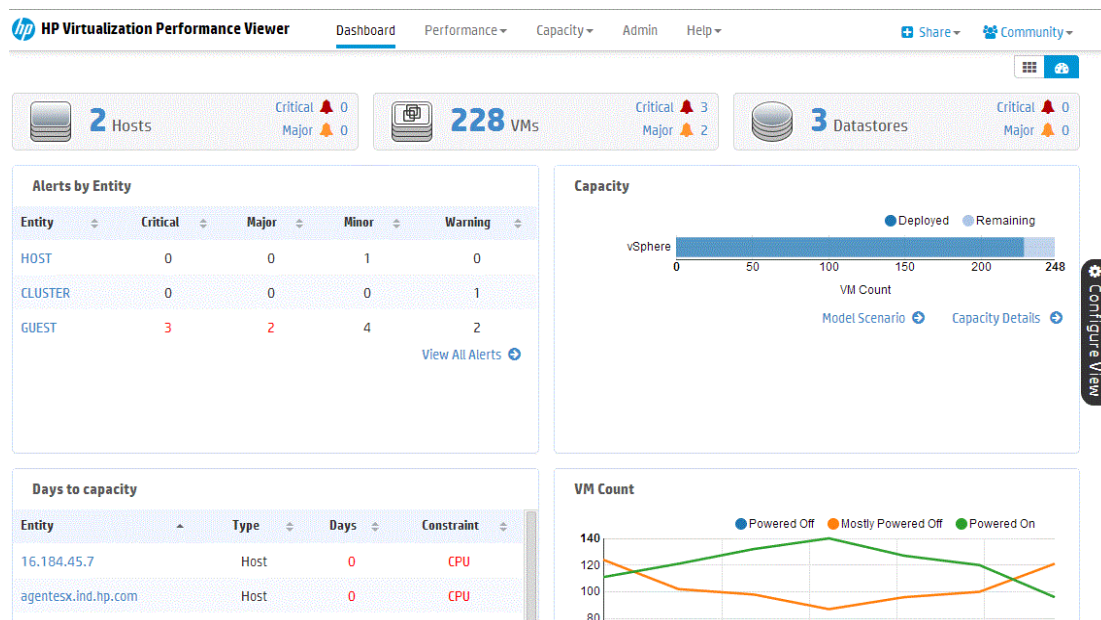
hp HP Virtualization Performance Viewer

Dashboard Performance Capacity Admin Help

Share Community

2 Hosts
Critical 0
Major 0

228 VMs
Critical 3
Major 2

3 Datastores
Critical 0
Major 0

Alerts by Entity

| Entity | Critical | Major | Minor | Warning |
|---|---|---|---|---|
| HOST | 0 | 0 | 1 | 0 |
| CLUSTER | 0 | 0 | 0 | 1 |
| GUEST | 3 | 2 | 4 | 2 |

View All Alerts

Capacity

Deployed Remaining

vSphere

0 50 100 150 200 248

VM Count

Model Scenario Capacity Details

Configure View

Days to capacity

| Entity | Type | Days | Constraint |
|---|---|---|---|
| 16.184.45.7 | Host | 0 | CPU |
| agentesx.ind.hp.com | Host | 0 | CPU |

VM Count

Powered Off Mostly Powered Off Powered On

140
120
100
80